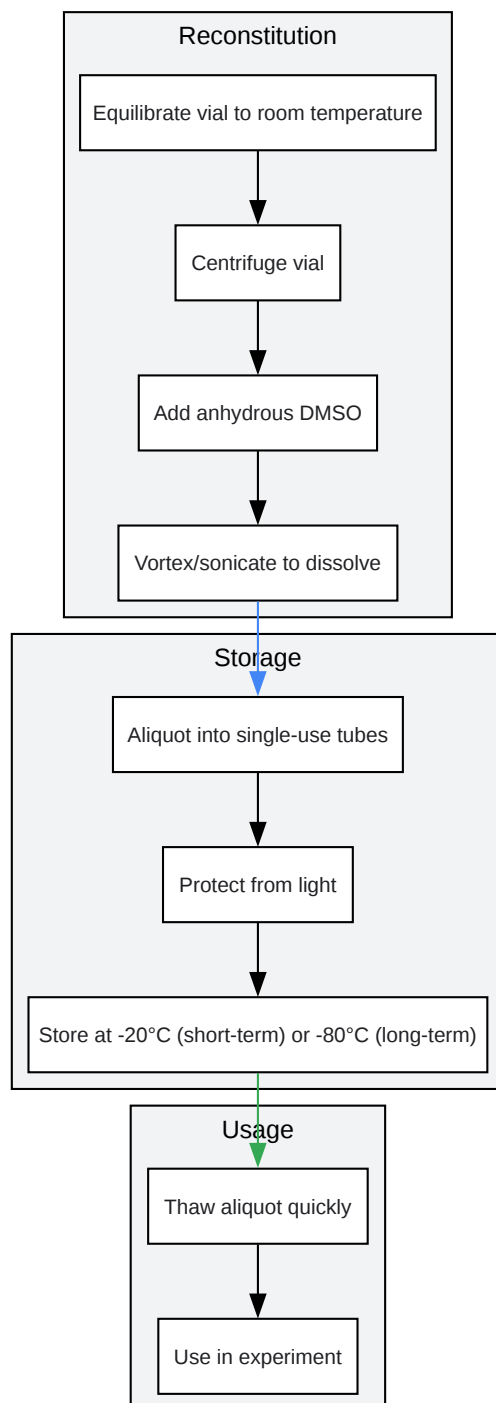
Reconstitution

Equilibrate vial to room temperature

Centrifuge vial

Add anhydrous DMSO

Vortex/sonicate to dissolve

Storage

Aliquot into single-use tubes

Protect from light

Store at -20°C (short-term) or -80°C (long-term)

Usage

Thaw aliquot quickly

Use in experiment